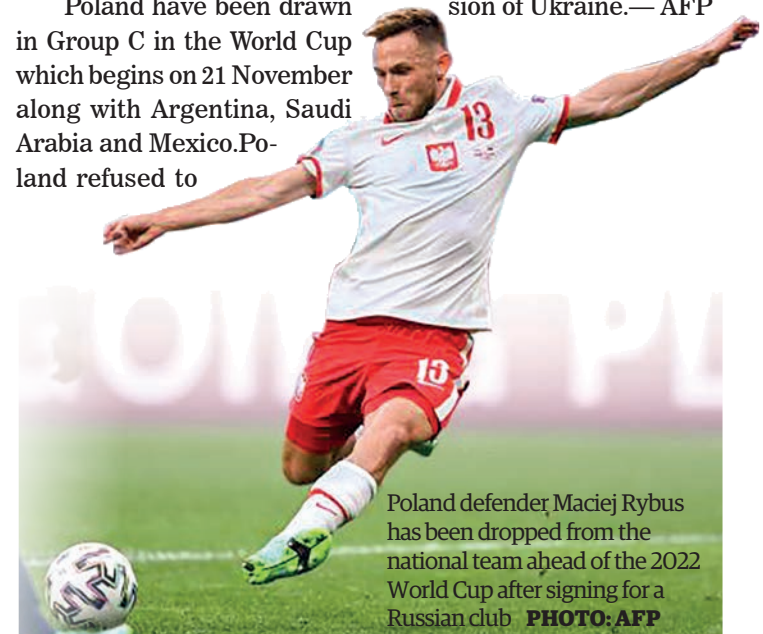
Poland have been drawn in Group C in the World Cup which begins on 21 November along with Argentina, Saudi Arabia and Mexico.Poland refused to

sion of Ukraine.— AFP

13

13

Poland defender Maciej Rybus has been dropped from the national team ahead of the 2022 World Cup after signing for a Russian club PHOTO: AFP